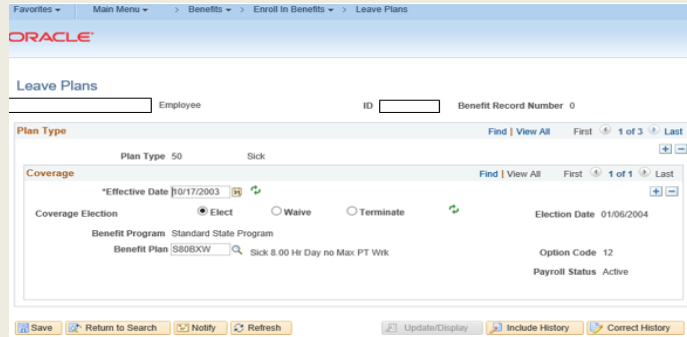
Favorites ▾ Main Menu ▾ > Benefits ▾ > Enroll In Benefits ▾ > Leave Plans

ORACLE

Leave Plans

Employee ID Benefit Record Number 0

Plan Type Find | View All First 1 of 3 Last

Plan Type 50 Sick

Coverage Find | View All First 1 of 1 Last

*Effective Date 10/17/2003

Coverage Election Elect Waive Terminate Election Date 01/06/2004

Benefit Program Standard State Program

Benefit Plan S80BXW Sick 8.00 Hr Day no Max PT Wrk Option Code 12

Payroll Status Active

Save Return to Search Notify Refresh Update/Display Include History Correct History